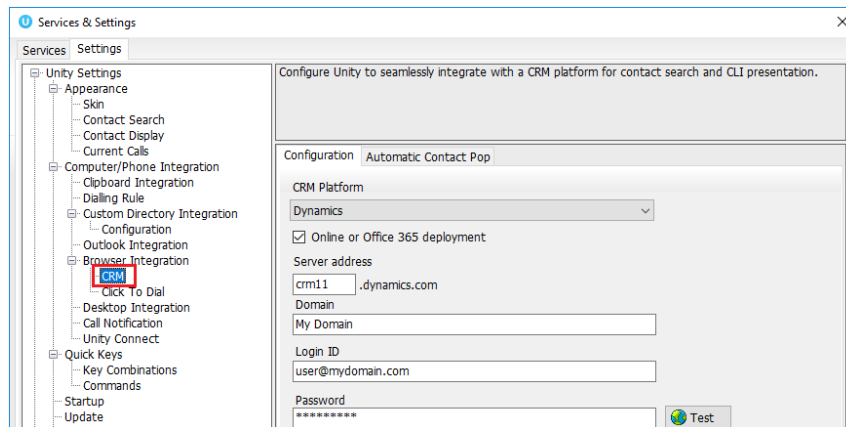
Services & Settings

Services Settings

Unity Settings
Appearance
Skin
Contact Search
Contact Display
Current Calls
Computer/Phone Integration
Clipboard Integration
Dialling Rule
Custom Directory Integration
Configuration
Outlook Integration
Browser Integration
CRM
Click To Dial
Desktop Integration
Call Notification
Unity Connect
Quick Keys
Key Combinations
Commands
Startup
Update

Configure Unity to seamlessly integrate with a CRM platform for contact search and CLI presentation.

Configuration Automatic Contact Pop

CRM Platform
Dynamics
Online or Office 365 deployment
Server address
crm11 .dynamics.com
Domain
My Domain
Login ID
user@mydomain.com
Password
*********
Test